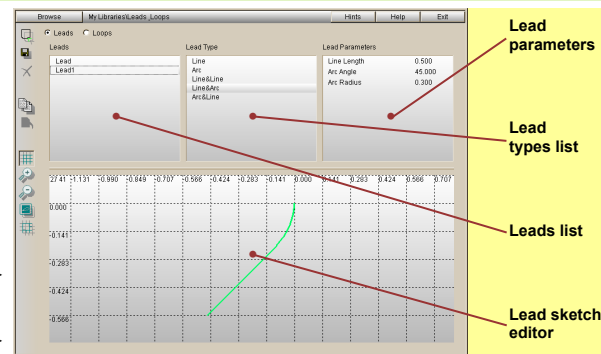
Browse | My Libraries\Leads_Loops | Hints | Help | Exit

Leads Loops

Leads
Lead
Lead1

Lead Type
Line
Arc
Line&Line
Line&Arc
Arc&Line

Lead Parameters
| | |
|---|---|
| Line Length | 0.500 |
| Arc Angle | 45.000 |
| Arc Radius | 0.300 |

27.41 -1.131 -0.990 -0.849 -0.707 -0.566 -0.424 -0.283 -0.141 0.000 0.141 0.283 0.424 0.566 0.707

0.000
-0.141
-0.283
-0.424
-0.566

Lead parameters

Lead types list

Leads list

Lead sketch editor